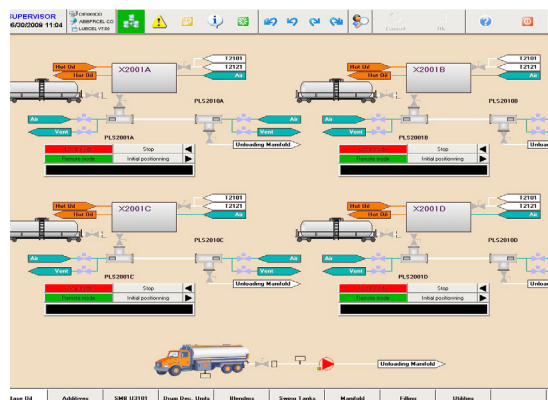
SUPERVISOR
6/30/2009 11:04
ORNIKOO
ABBPRCEL CC
LUBOIL VT30

Cancel
Ok

Hot Oil
Hot Oil
X2001A
T2101
T2121
Air
PLS2010A
Air
Vent
PLS2001A
Air
Vent
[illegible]
Stop
Remote mode
Initial positionning
Unloading Manifold

Hot Oil
Hot Oil
X2001B
T2101
T2121
Air
PLS2010B
Air
Vent
PLS2001B
Air
Vent
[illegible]
Stop
Remote mode
Initial positionning
Unloa

Hot Oil
Hot Oil
X2001C
T2101
T2121
Air
PLS2010C
Air
Vent
PLS2001C
Air
Vent
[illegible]
Stop
Remote mode
Initial positionning
Unloading Manifold

Hot Oil
Hot Oil
X2001D
T2101
T2121
Air
PLS2010D
Air
Vent
PLS2001D
Air
Vent
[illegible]
Stop
Remote mode
Initial positionning
Unloa

Unloading Manifold

Base Oil | Additives | SMR U3101 | Drum Dec. Units | Blenders | Swing Tanks | Manifold | Filling | Utilities